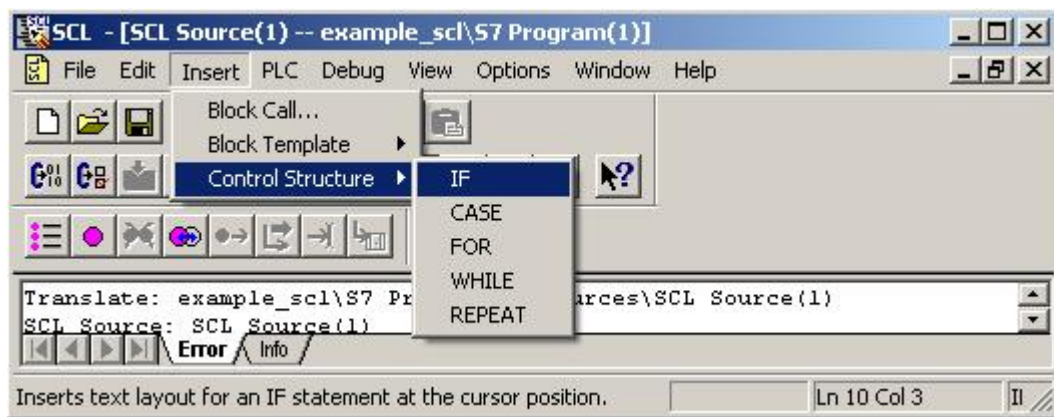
SCL - [SCL Source(1) -- example_scl\S7 Program(1)]

File Edit Insert PLC Debug View Options Window Help

Block Call...
Block Template
Control Structure

IF
CASE
FOR
WHILE
REPEAT

Translate: example_scl\S7 Pr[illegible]urces\SCL Source(1)
SCL Source: SCL Source(1)

Error Info

Inserts text layout for an IF statement at the cursor position.

Ln 10 Col 3

II